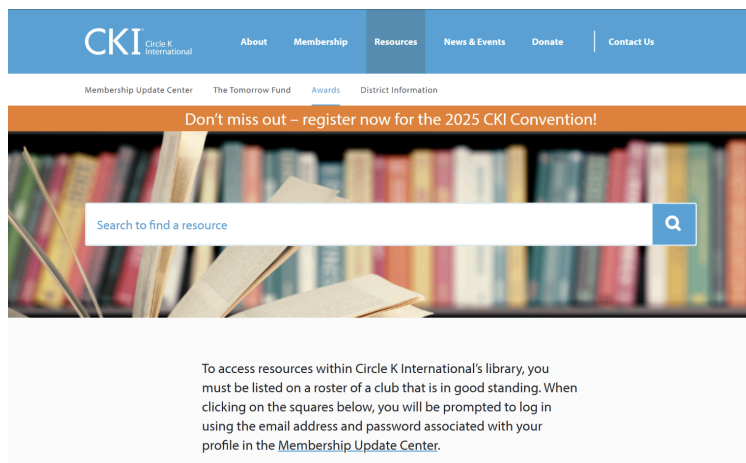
CKI Circle K International

About Membership Resources News & Events Donate Contact Us

Membership Update Center The Tomorrow Fund Awards District Information

Don't miss out – register now for the 2025 CKI Convention!

Search to find a resource

To access resources within Circle K International's library, you must be listed on a roster of a club that is in good standing. When clicking on the squares below, you will be prompted to log in using the email address and password associated with your profile in the Membership Update Center.